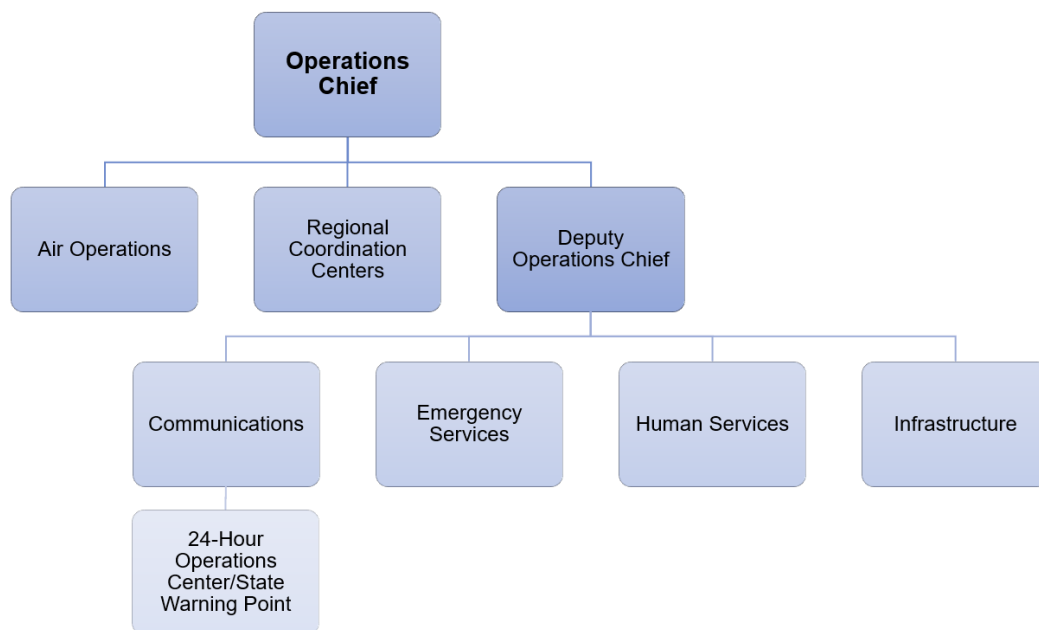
Operations Chief

Air Operations

Regional Coordination Centers

Deputy Operations Chief

Communications

Emergency Services

Human Services

Infrastructure

24-Hour Operations Center/State Warning Point